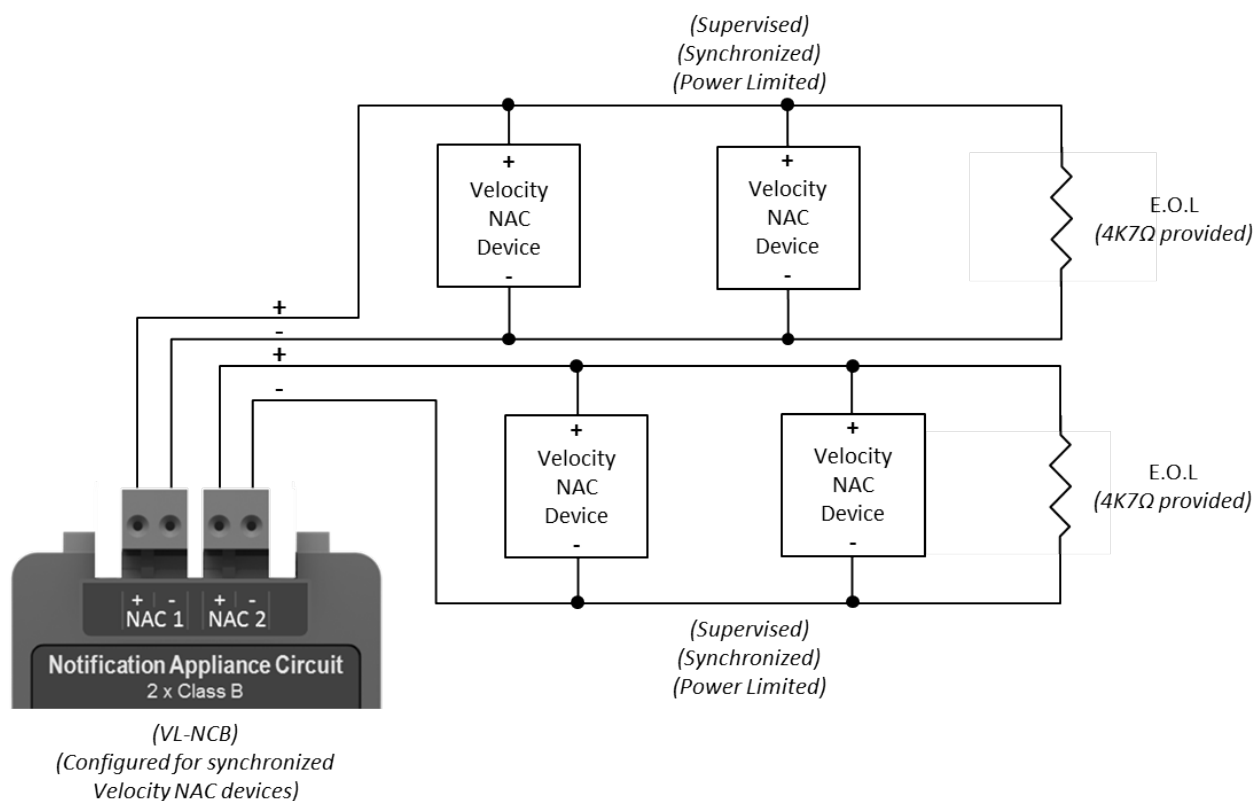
(Supervised)
(Synchronized)
(Power Limited)

+
Velocity
NAC
Device
-

+
Velocity
NAC
Device
-

E.O.L
(4K7Ω provided)

+
-
+
-

+
Velocity
NAC
Device
-

+
Velocity
NAC
Device
-

E.O.L
(4K7Ω provided)

+ - + -
NAC 1 NAC 2

Notification Appliance Circuit
2 x Class B

(Supervised)
(Synchronized)
(Power Limited)

(VL-NCB)
(Configured for synchronized Velocity NAC devices)